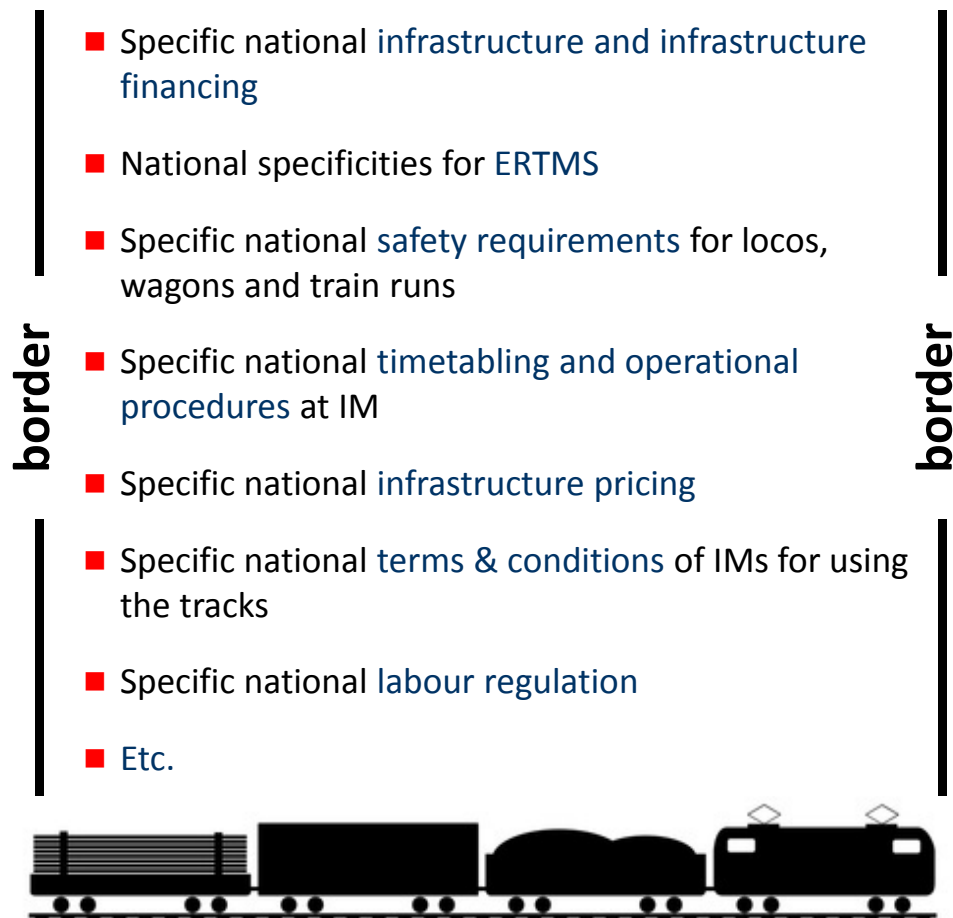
border

- Specific national infrastructure and infrastructure financing
- National specificities for ERTMS
- Specific national safety requirements for locos, wagons and train runs
- Specific national timetabling and operational procedures at IM
- Specific national infrastructure pricing
- Specific national terms & conditions of IMs for using the tracks
- Specific national labour regulation
- Etc.

border